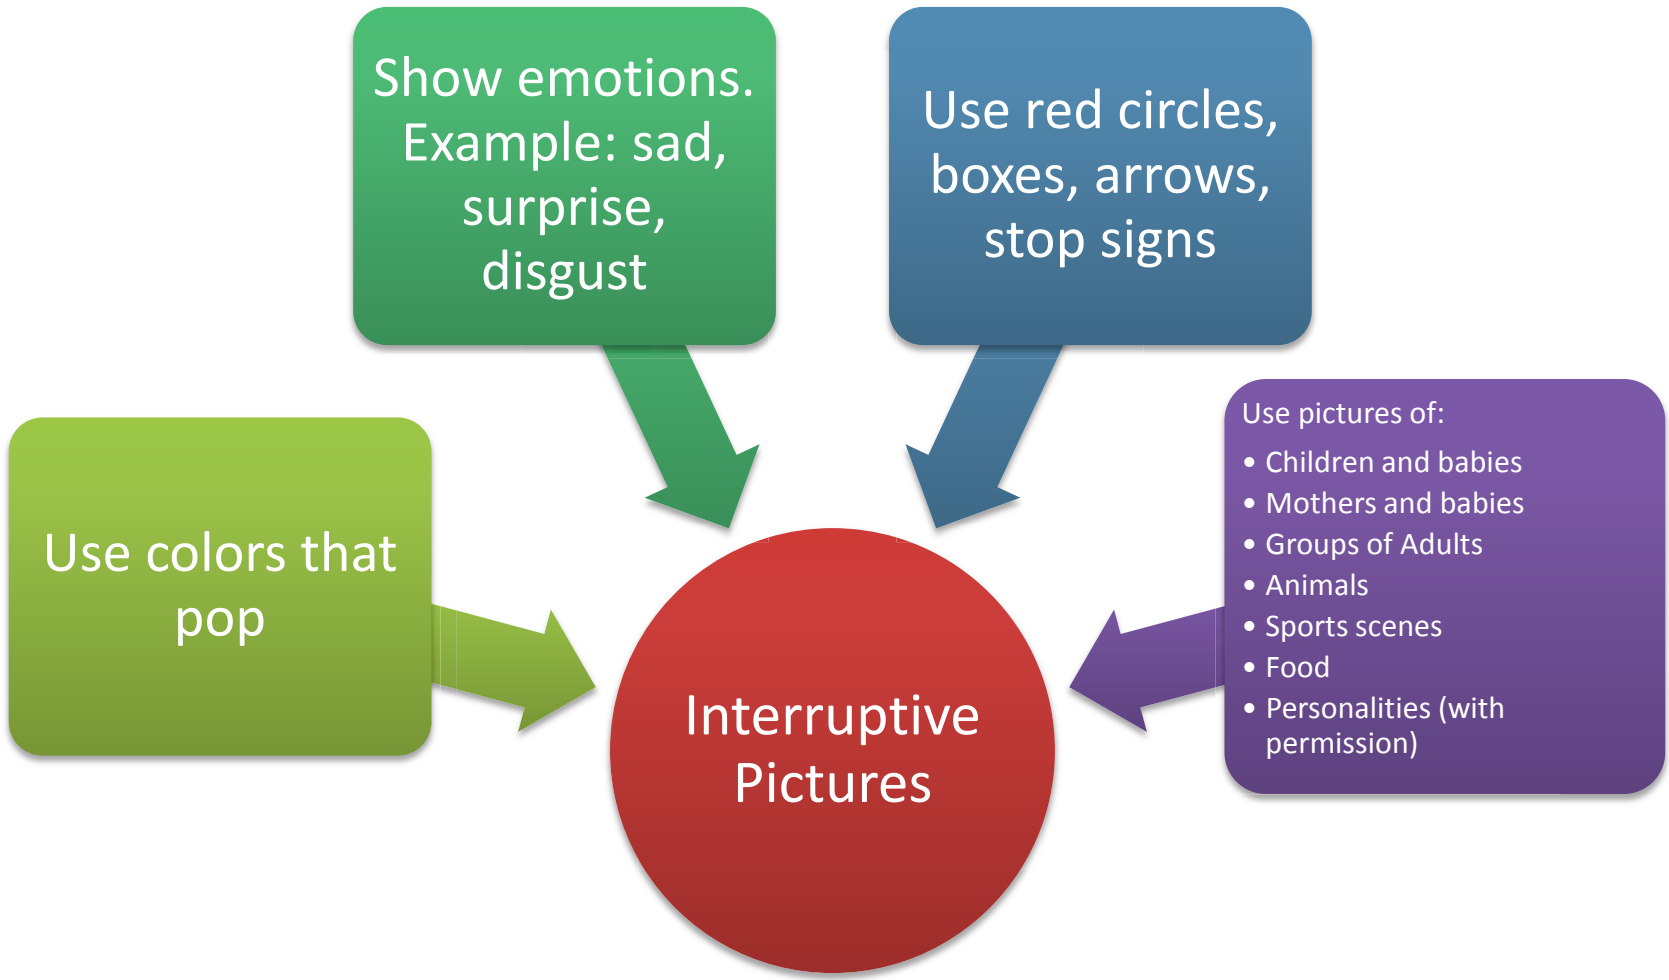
Show emotions. Example: sad, surprise, disgust

Use red circles, boxes, arrows, stop signs

Use colors that pop

Use pictures of:
- Children and babies
- Mothers and babies
- Groups of Adults
- Animals
- Sports scenes
- Food
- Personalities (with permission)

Interruptive Pictures